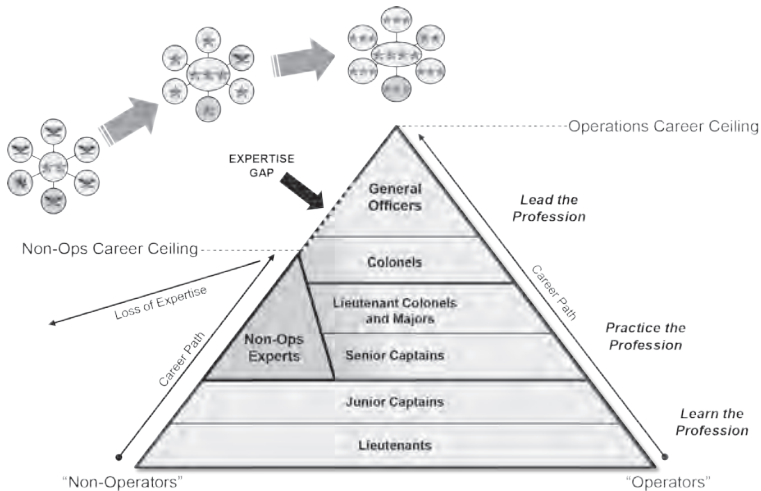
Operations Career Ceiling

EXPERTISE GAP

General Officers

Lead the Profession

Non-Ops Career Ceiling

Colonels

Career Path

Loss of Expertise

Lieutenant Colonels and Majors

Practice the Profession

Non-Ops Experts

Senior Captains

Career Path

Junior Captains

Learn the Profession

Lieutenants

"Non-Operators"

"Operators"